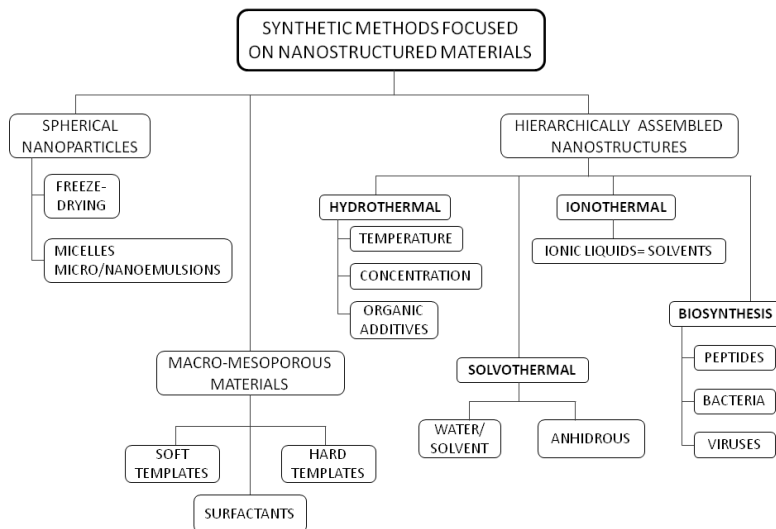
SYNTHETIC METHODS FOCUSED ON NANOSTRUCTURED MATERIALS

SPHERICAL NANOPARTICLES

FREEZE-DRYING

MICELLES MICRO/NANOEMULSIONS

MACRO-MESOPOROUS MATERIALS

SOFT TEMPLATES

HARD TEMPLATES

SURFACTANTS

HIERARCHICALLY ASSEMBLED NANOSTRUCTURES

HYDROTHERMAL

TEMPERATURE

CONCENTRATION

ORGANIC ADDITIVES

IONOTHERMAL

IONIC LIQUIDS= SOLVENTS

SOLVOTHERMAL

WATER/ SOLVENT

ANHIDROUS

BIOSYNTHESIS

PEPTIDES

BACTERIA

VIRUSES